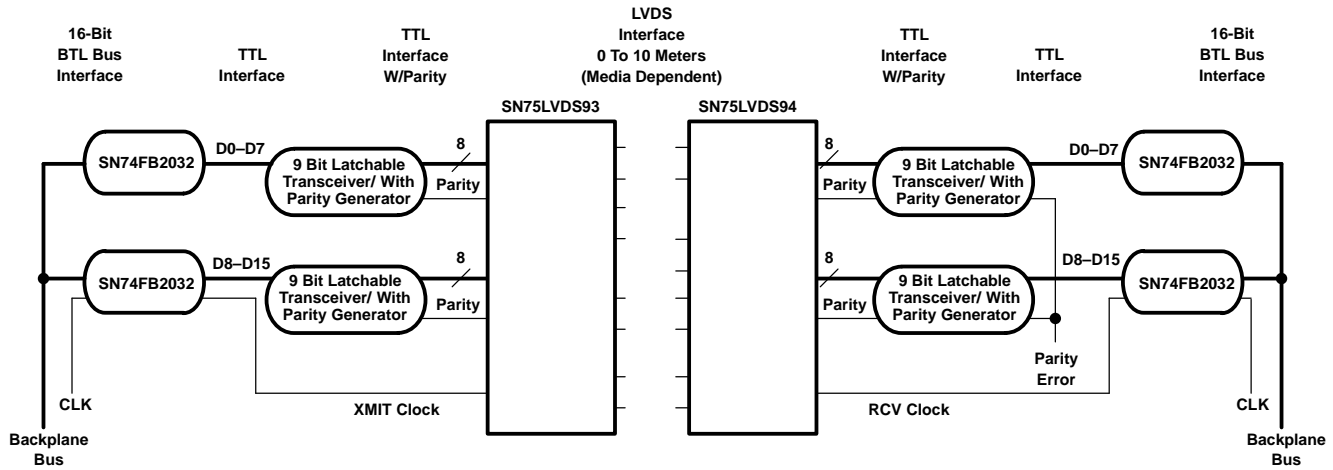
16-Bit BTL Bus Interface

TTL Interface

TTL Interface W/Parity

LVDS Interface 0 To 10 Meters (Media Dependent)

TTL Interface W/Parity

TTL Interface

16-Bit BTL Bus Interface

SN75LVDS93

SN75LVDS94

SN74FB2032

D0–D7

9 Bit Latchable Transceiver/ With Parity Generator

8

Parity

8

Parity

9 Bit Latchable Transceiver/ With Parity Generator

D0–D7

SN74FB2032

SN74FB2032

D8–D15

9 Bit Latchable Transceiver/ With Parity Generator

8

Parity

8

Parity

9 Bit Latchable Transceiver/ With Parity Generator

D8–D15

SN74FB2032

Parity Error

CLK

XMIT Clock

RCV Clock

CLK

Backplane Bus

Backplane Bus